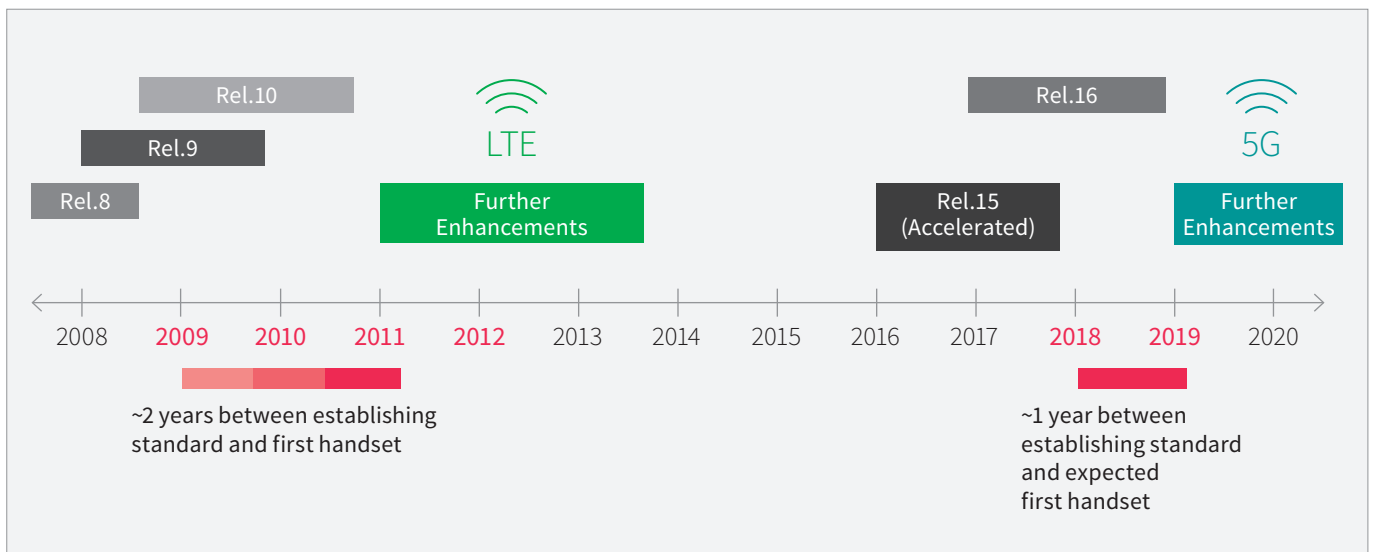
Rel.10

Rel.9

Rel.8

LTE

Further Enhancements

Rel.16

5G

Rel.15 (Accelerated)

Further Enhancements

2008 2009 2010 2011 2012 2013 2014 2015 2016 2017 2018 2019 2020

~2 years between establishing standard and first handset

~1 year between establishing standard and expected first handset